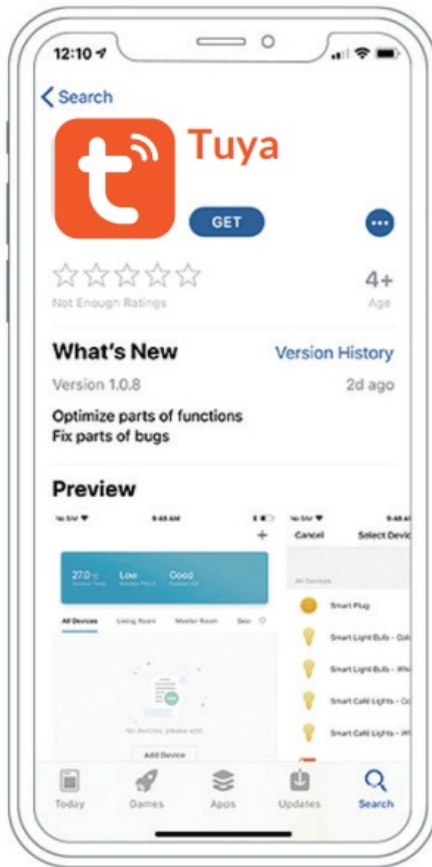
12:10

< Search

Tuya

GET

•••

☆☆☆☆☆
Not Enough Ratings

4+
Age

What's New

Version History

Version 1.0.8

2d ago

Optimize parts of functions
Fix parts of bugs

Preview

27.0 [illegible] Low Good

All Devices Living Room Master Room

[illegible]

Add Device

Cancel Select Devic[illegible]

All Devices

Smart Plug

Smart Light Bulb - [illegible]

Smart Light Bulb - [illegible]

Smart Ca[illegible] Lights - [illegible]

Smart Ca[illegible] Lights - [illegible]

Today Games Apps Updates Search